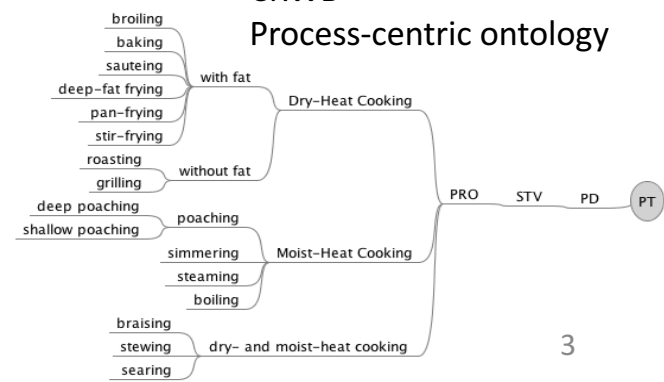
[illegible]

Process-centric ontology

broiling
baking
sauteing
deep-fat frying
pan-frying
stir-frying
with fat
Dry-Heat Cooking
roasting
grilling
without fat
PRO
STV
PD
PT
deep poaching
shallow poaching
poaching
simmering
steaming
boiling
Moist-Heat Cooking
braising
stewing
searing
dry- and moist-heat cooking

3